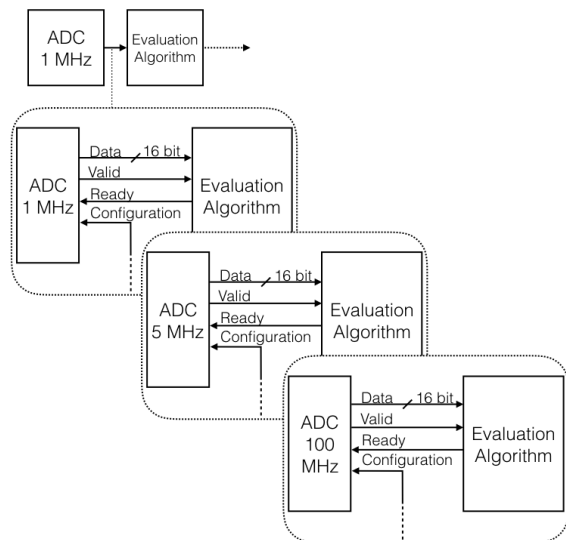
ADC
1 MHz

Evaluation
Algorithm

ADC
1 MHz

Data
16 bit
Valid
Ready
Configuration

Evaluation
Algorithm

ADC
5 MHz

Data
16 bit
Valid
Ready
Configuration

Evaluation
Algorithm

ADC
100
MHz

Data
16 bit
Valid
Ready
Configuration

Evaluation
Algorithm